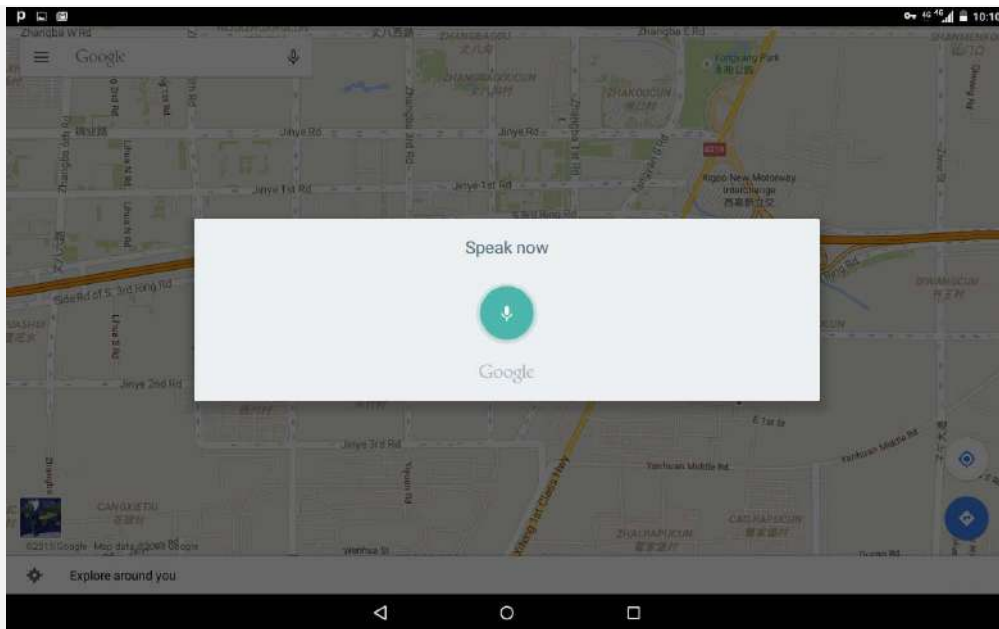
10:10

Google

Speak now

Google

Zhangba W Rd
Zhangba E Rd
Jinye Rd
Jinye Rd
Jinye 1st Rd
Jinye 1st Rd
Side Rd of S. 3rd Ring Rd
Jinye 2nd Rd
Jinye 3rd Rd
Fengqing Park
Xigao New Motorway Interchange
Yanhuan Middle Rd
Xifeng 1st Class Hwy
ZHAKOUCUN
CANGXICUN
ZHALIAPUCUN
CAOJIAPUCUN
Wenhua St
©2015 Google · Map data ©2015 Google

Explore around you